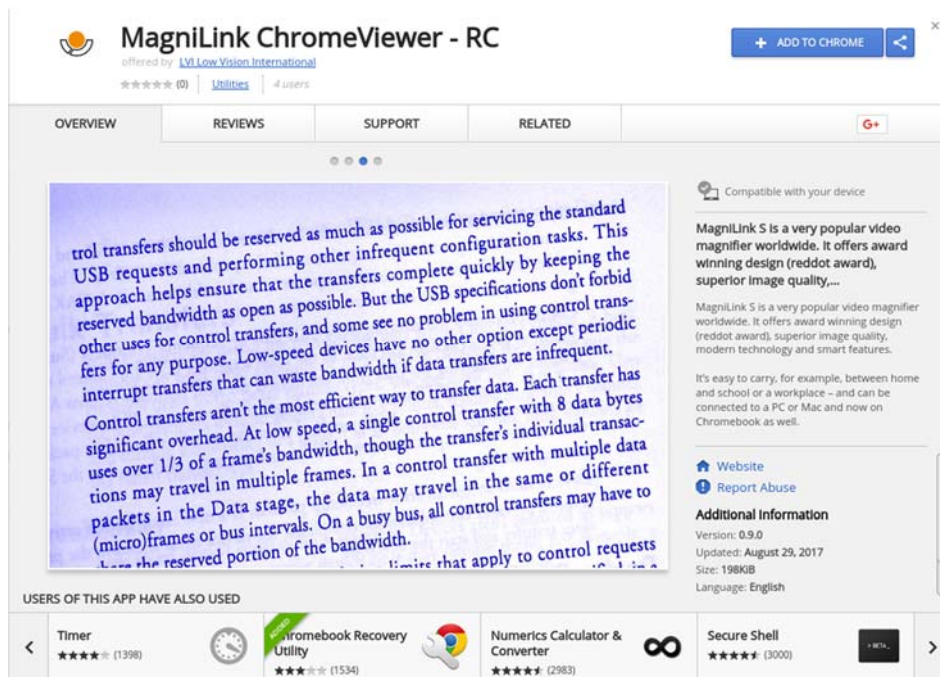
MagniLink ChromeViewer - RC
offered by LVI Low Vision International
★★★★★ (0) | Utilities | 4 users

+ ADD TO CHROME

×

OVERVIEW | REVIEWS | SUPPORT | RELATED | G+

trol transfers should be reserved as much as possible for servicing the standard USB requests and performing other infrequent configuration tasks. This approach helps ensure that the transfers complete quickly by keeping the reserved bandwidth as open as possible. But the USB specifications don't forbid other uses for control transfers, and some see no problem in using control transfers for any purpose. Low-speed devices have no other option except periodic interrupt transfers that can waste bandwidth if data transfers are infrequent.

Control transfers aren't the most efficient way to transfer data. Each transfer has significant overhead. At low speed, a single control transfer with 8 data bytes uses over 1/3 of a frame's bandwidth, though the transfer's individual transactions may travel in multiple frames. In a control transfer with multiple data packets in the Data stage, the data may travel in the same or different (micro)frames or bus intervals. On a busy bus, all control transfers may have to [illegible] the reserved portion of the bandwidth.

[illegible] limits that apply to control requests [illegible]

Compatible with your device

MagniLink S is a very popular video magnifier worldwide. It offers award winning design (reddot award), superior image quality,...

MagniLink S is a very popular video magnifier worldwide. It offers award winning design (reddot award), superior image quality, modern technology and smart features.

It's easy to carry, for example, between home and school or a workplace – and can be connected to a PC or Mac and now on Chromebook as well.

Website
Report Abuse

Additional Information
Version: 0.9.0
Updated: August 29, 2017
Size: 198KiB
Language: English

USERS OF THIS APP HAVE ALSO USED

Timer
★★★★★ (1398)

ADDED
Chromebook Recovery Utility
★★★★★ (1534)

Numerics Calculator & Converter
★★★★★ (2983)

Secure Shell
★★★★★ (3000)